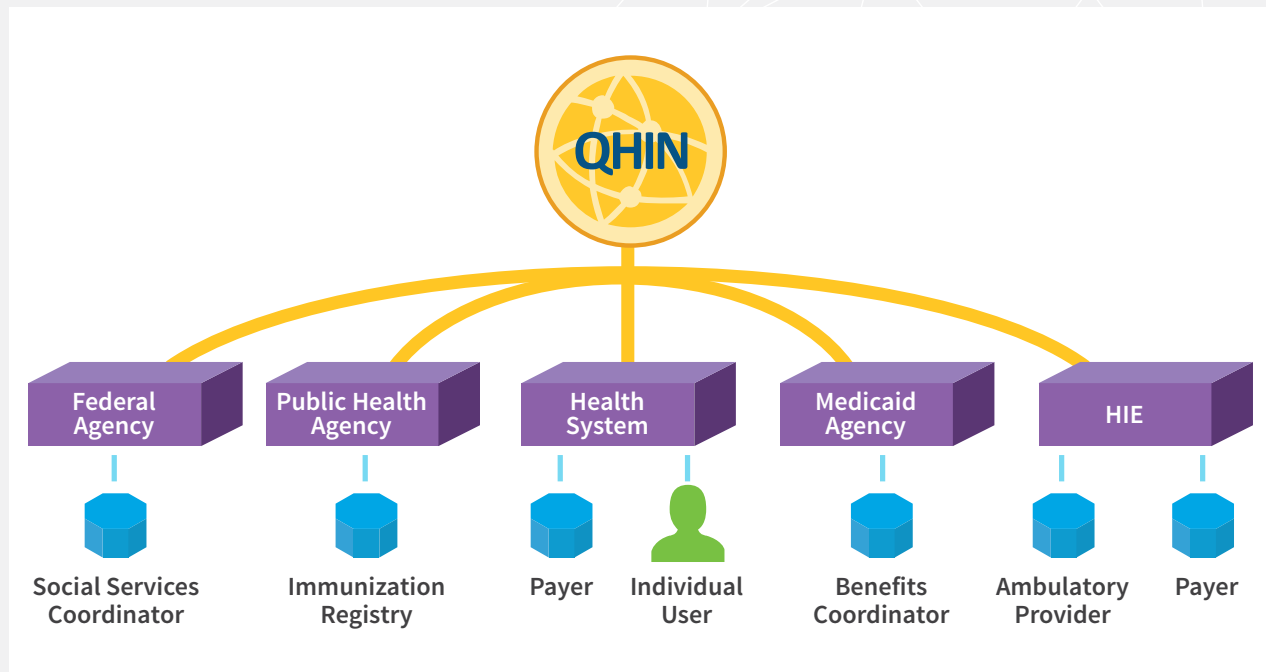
QHIN

Federal Agency

Public Health Agency

Health System

Medicaid Agency

HIE

Social Services Coordinator

Immunization Registry

Payer

Individual User

Benefits Coordinator

Ambulatory Provider

Payer